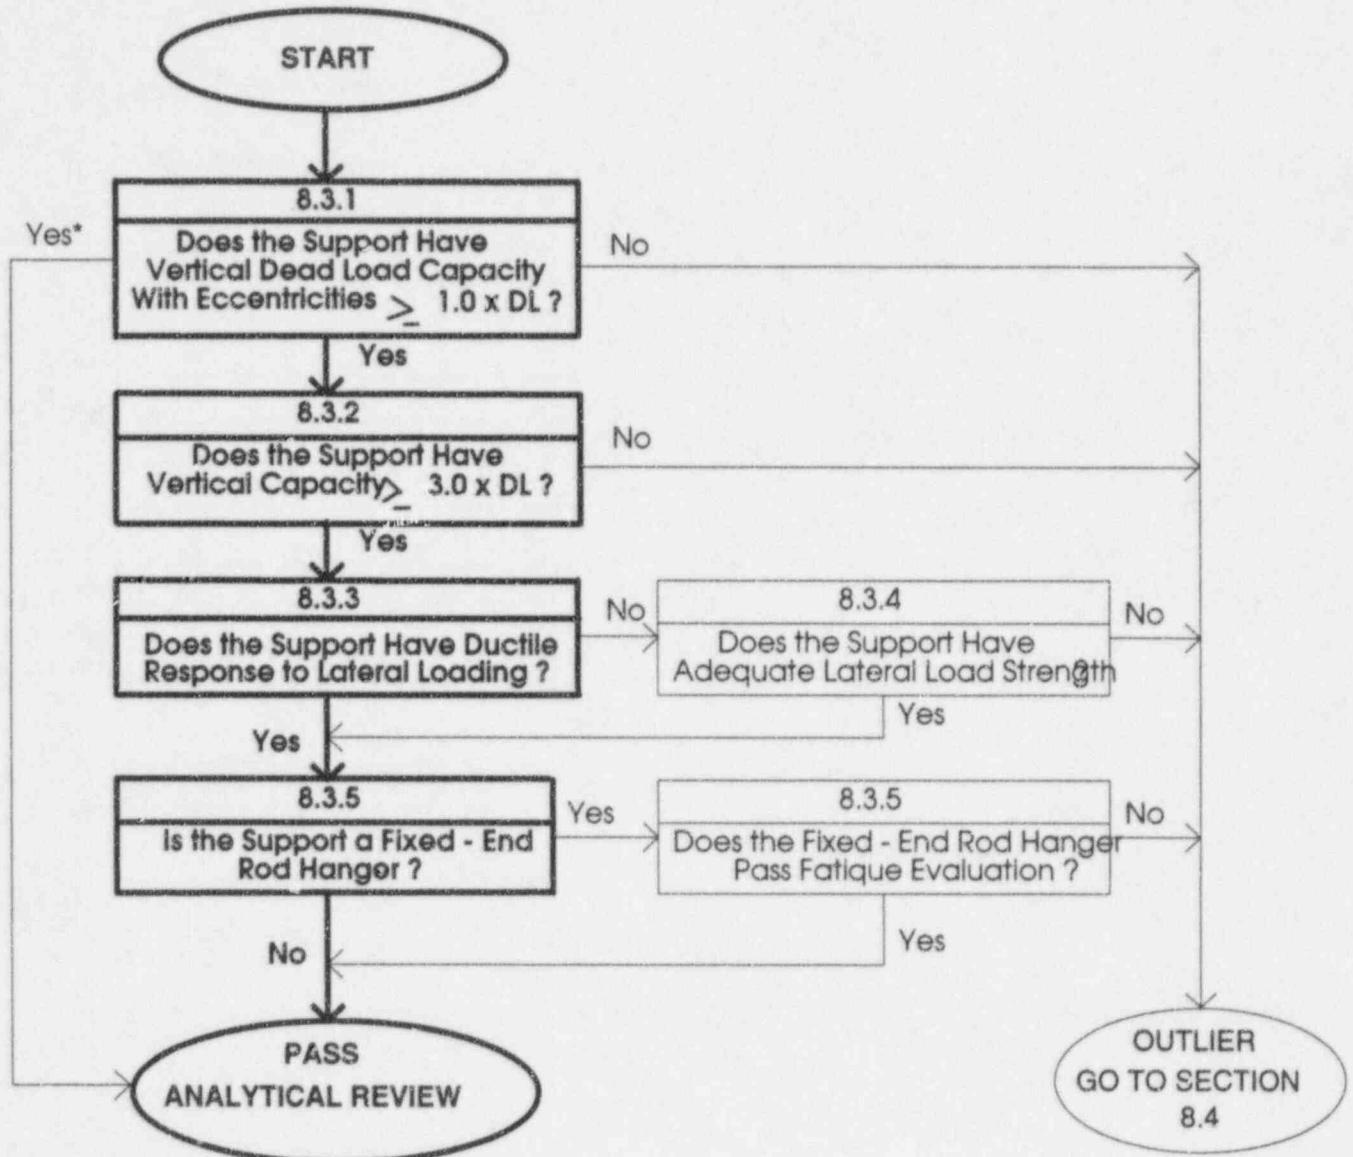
START

8.3.1

Does the Support Have Vertical Dead Load Capacity With Eccentricities $\geq$ 1.0 x DL ?

Yes*

No

Yes

8.3.2

Does the Support Have Vertical Capacity $\geq$ 3.0 x DL ?

No

Yes

8.3.3

Does the Support Have Ductile Response to Lateral Loading ?

No

8.3.4

Does the Support Have Adequate Lateral Load Strength

No

Yes

Yes

8.3.5

Is the Support a Fixed - End Rod Hanger ?

Yes

8.3.5

Does the Fixed - End Rod Hanger Pass Fatique Evaluation ?

No

Yes

No

PASS ANALYTICAL REVIEW

OUTLIER GO TO SECTION 8.4